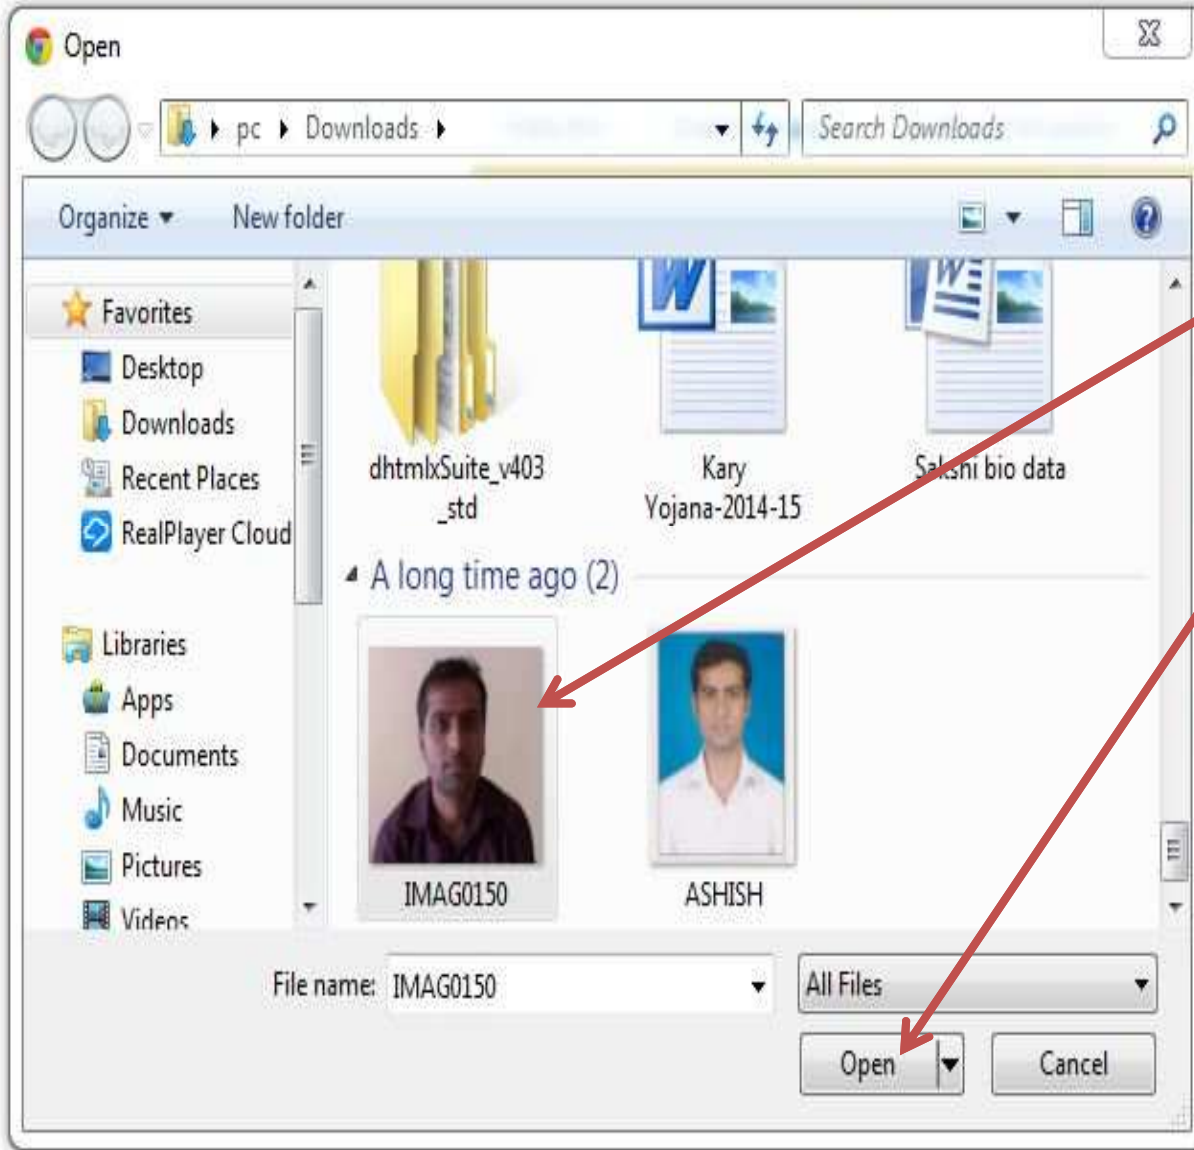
Open

pc ▸ Downloads ▸

Search Downloads

Organize ▾ New folder

Favorites
Desktop
Downloads
Recent Places
RealPlayer Cloud

Libraries
Apps
Documents
Music
Pictures
Videos

dhtmlxSuite_v403_std

Kary Yojana-2014-15

Sakshi bio data

A long time ago (2)

IMAG0150

ASHISH

File name: IMAG0150

All Files

Open

Cancel